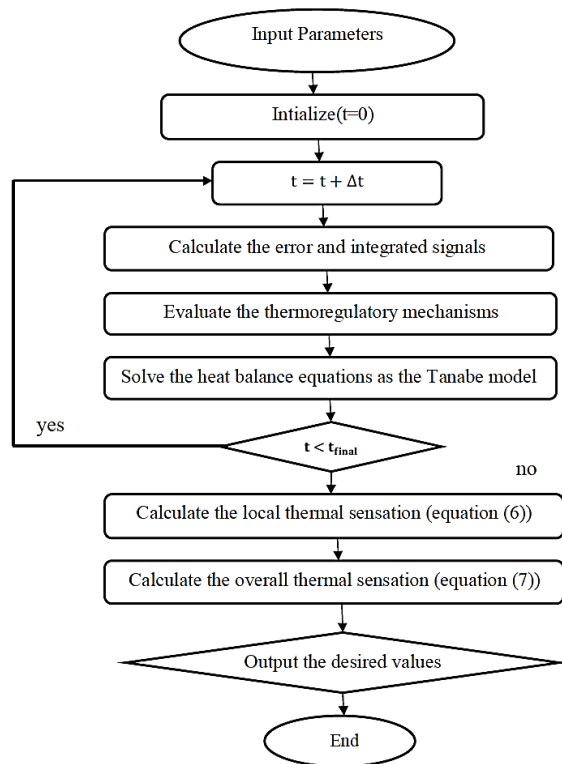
Input Parameters

Intialize(t=0)

$t = t + \Delta t$

Calculate the error and integrated signals

Evaluate the thermoregulatory mechanisms

Solve the heat balance equations as the Tanabe model

yes

$t < t_{final}$

no

Calculate the local thermal sensation (equation (6))

Calculate the overall thermal sensation (equation (7))

Output the desired values

End